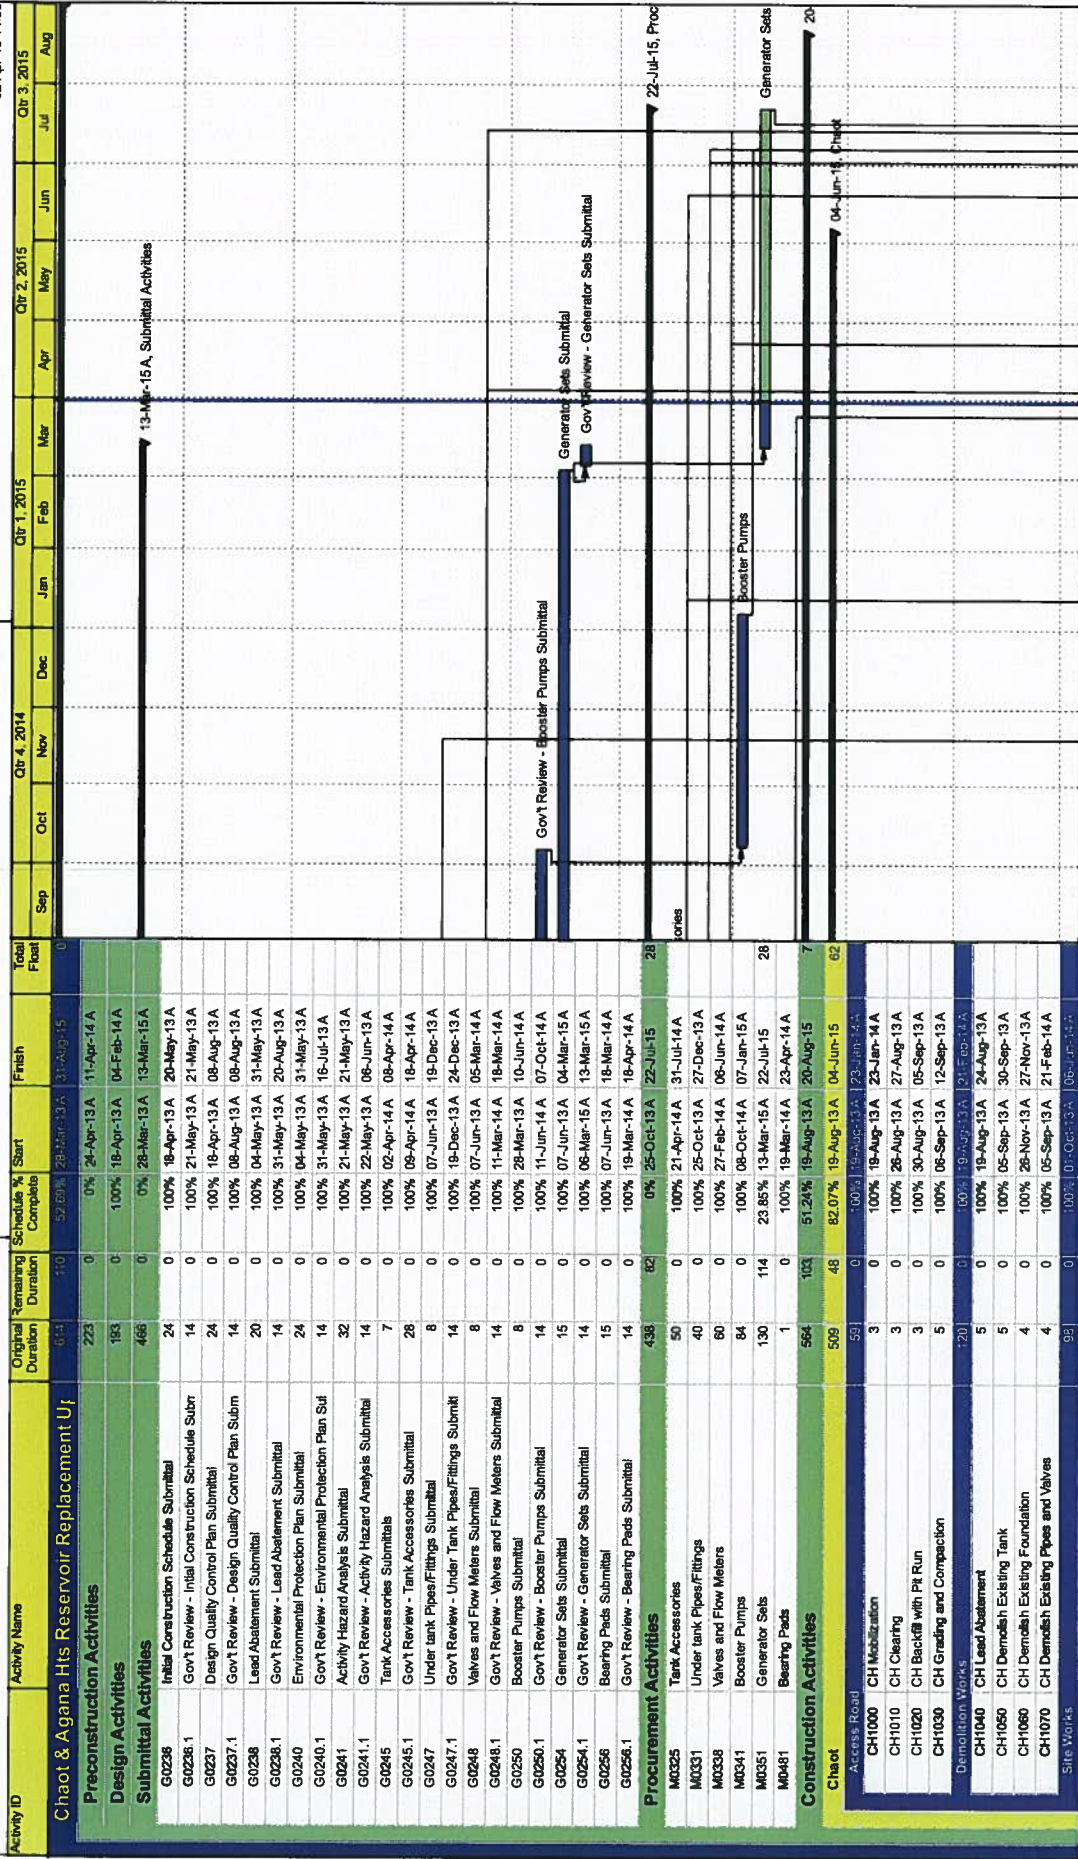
| Activity ID | Activity Name | Original Duration | Remaining Duration | Schedule % Complete | Start | Finish | Total Float |
|---|---|---|---|---|---|---|---|
| Chaot & Agana Hts Reservoir Replacement Up | | 614 | 110 | 52.69% | 28-Mar-13 A | 31-Aug-15 | 0 |
| Preconstruction Activities | | 223 | 0 | 0% | 24-Apr-13 A | 11-Apr-14 A | |
| Design Activities | | 193 | 0 | 100% | 18-Apr-13 A | 04-Feb-14 A | |
| Submittal Activities | | 466 | 0 | 0% | 28-Mar-13 A | 13-Mar-15 A | |
| G0236 | Initial Construction Schedule Submittal | 24 | 0 | 100% | 18-Apr-13 A | 20-May-13 A | |
| G0236.1 | Gov't Review - Initial Construction Schedule Subm | 14 | 0 | 100% | 21-May-13 A | 21-May-13 A | |
| G0237 | Design Quality Control Plan Submittal | 24 | 0 | 100% | 18-Apr-13 A | 08-Aug-13 A | |
| G0237.1 | Gov't Review - Design Quality Control Plan Subm | 14 | 0 | 100% | 08-Aug-13 A | 08-Aug-13 A | |
| G0238 | Lead Abatement Submittal | 20 | 0 | 100% | 04-May-13 A | 31-May-13 A | |
| G0238.1 | Gov't Review - Lead Abatement Submittal | 14 | 0 | 100% | 31-May-13 A | 20-Aug-13 A | |
| G0240 | Environmental Protection Plan Submittal | 24 | 0 | 100% | 04-May-13 A | 31-May-13 A | |
| G0240.1 | Gov't Review - Environmental Protection Plan Sul | 14 | 0 | 100% | 31-May-13 A | 16-Jul-13 A | |
| G0241 | Activity Hazard Analysis Submittal | 32 | 0 | 100% | 21-May-13 A | 21-May-13 A | |
| G0241.1 | Gov't Review - Activity Hazard Analysis Submittal | 14 | 0 | 100% | 22-May-13 A | 06-Jun-13 A | |
| G0245 | Tank Accessories Submittals | 7 | 0 | 100% | 02-Apr-14 A | 08-Apr-14 A | |
| G0245.1 | Gov't Review - Tank Accessories Submittal | 28 | 0 | 100% | 09-Apr-14 A | 18-Apr-14 A | |
| G0247 | Under tank Pipes/Fittings Submittal | 8 | 0 | 100% | 07-Jun-13 A | 19-Dec-13 A | |
| G0247.1 | Gov't Review - Under Tank Pipes/Fittings Submitt | 14 | 0 | 100% | 19-Dec-13 A | 24-Dec-13 A | |
| G0248 | Valves and Flow Meters Submittal | 8 | 0 | 100% | 07-Jun-13 A | 05-Mar-14 A | |
| G0248.1 | Gov't Review - Valves and Flow Meters Submittal | 14 | 0 | 100% | 11-Mar-14 A | 18-Mar-14 A | |
| G0250 | Booster Pumps Submittal | 8 | 0 | 100% | 28-Mar-13 A | 10-Jun-14 A | |
| G0250.1 | Gov't Review - Booster Pumps Submittal | 14 | 0 | 100% | 11-Jun-14 A | 07-Oct-14 A | |
| G0254 | Generator Sets Submittal | 15 | 0 | 100% | 07-Jun-13 A | 04-Mar-15 A | |
| G0254.1 | Gov't Review - Generator Sets Submittal | 14 | 0 | 100% | 06-Mar-15 A | 13-Mar-15 A | |
| G0256 | Bearing Pads Submittal | 15 | 0 | 100% | 07-Jun-13 A | 18-Mar-14 A | |
| G0256.1 | Gov't Review - Bearing Pads Submittal | 14 | 0 | 100% | 19-Mar-14 A | 18-Apr-14 A | |
| Procurement Activities | | 438 | 82 | 0% | 25-Oct-13 A | 22-Jul-15 | 28 |
| M0325 | Tank Accessories | 50 | 0 | 100% | 21-Apr-14 A | 31-Jul-14 A | |
| M0331 | Under tank Pipes/Fittings | 40 | 0 | 100% | 25-Oct-13 A | 27-Dec-13 A | |
| M0338 | Valves and Flow Meters | 60 | 0 | 100% | 27-Feb-14 A | 06-Jun-14 A | |
| M0341 | Booster Pumps | 84 | 0 | 100% | 08-Oct-14 A | 07-Jan-15 A | |
| M0351 | Generator Sets | 130 | 114 | 23.85% | 13-Mar-15 A | 22-Jul-15 | 28 |
| M0481 | Bearing Pads | 1 | 0 | 100% | 19-Mar-14 A | 23-Apr-14 A | |
| Construction Activities | | 564 | 103 | 51.24% | 19-Aug-13 A | 20-Aug-15 | 7 |
| Chaot | | 509 | 48 | 82.07% | 19-Aug-13 A | 04-Jun-15 | 62 |
| Access Road | | 59 | 0 | 100% | 19-Aug-13 A | 23-Jan-14 A | |
| CH1000 | CH Mobilization | 3 | 0 | 100% | 19-Aug-13 A | 23-Jan-14 A | |
| CH1010 | CH Clearing | 3 | 0 | 100% | 26-Aug-13 A | 27-Aug-13 A | |
| CH1020 | CH Backfill with Pit Run | 3 | 0 | 100% | 30-Aug-13 A | 05-Sep-13 A | |
| CH1030 | CH Grading and Compaction | 5 | 0 | 100% | 06-Sep-13 A | 12-Sep-13 A | |
| Demolition Works | | 120 | 0 | 100% | 19-Aug-13 A | 21-Feb-14 A | |
| CH1040 | CH Lead Abatement | 5 | 0 | 100% | 19-Aug-13 A | 24-Aug-13 A | |
| CH1050 | CH Demolish Existing Tank | 5 | 0 | 100% | 05-Sep-13 A | 30-Sep-13 A | |
| CH1060 | CH Demolish Existing Foundation | 4 | 0 | 100% | 26-Nov-13 A | 27-Nov-13 A | |
| CH1070 | CH Demolish Existing Pipes and Valves | 4 | 0 | 100% | 05-Sep-13 A | 21-Feb-14 A | |
| Site Works | | 95 | 0 | 100% | 01-Oct-13 A | 06-Jun-14 A | |

Qtr 4, 2014 Qtr 1, 2015 Qtr 2, 2015 Qtr 3, 2015
Sep Oct Nov Dec Jan Feb Mar Apr May Jun Jul Aug

13-Mar-15 A, Submittal Activities
Gov't Review - Booster Pumps Submittal
Generator Sets Submittal
Gov't Review - Generator Sets Submittal
Booster Pumps
22-Jul-15, Proc
Generator Sets
ories
04-Jun-15, Chaot
20-